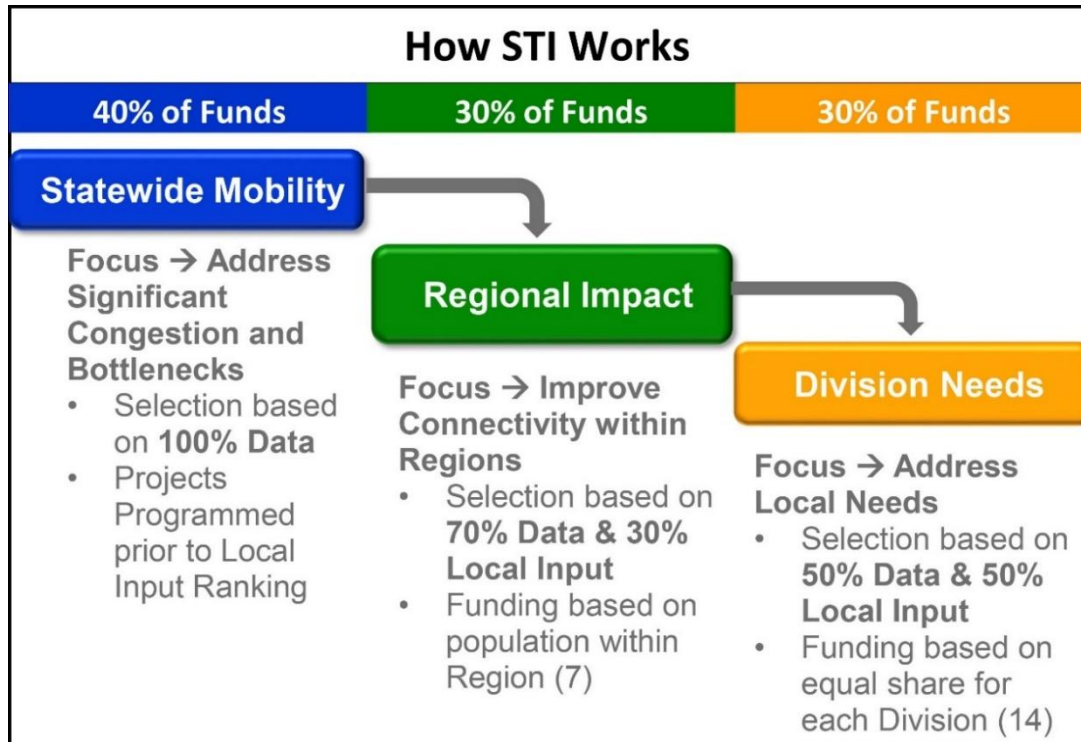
How STI Works

40% of Funds

30% of Funds

30% of Funds

Statewide Mobility

Focus → Address Significant Congestion and Bottlenecks

- Selection based on **100% Data**
- Projects Programmed prior to Local Input Ranking

Regional Impact

Focus → Improve Connectivity within Regions

- Selection based on **70% Data & 30% Local Input**
- Funding based on population within Region (7)

Division Needs

Focus → Address Local Needs

- Selection based on **50% Data & 50% Local Input**
- Funding based on equal share for each Division (14)